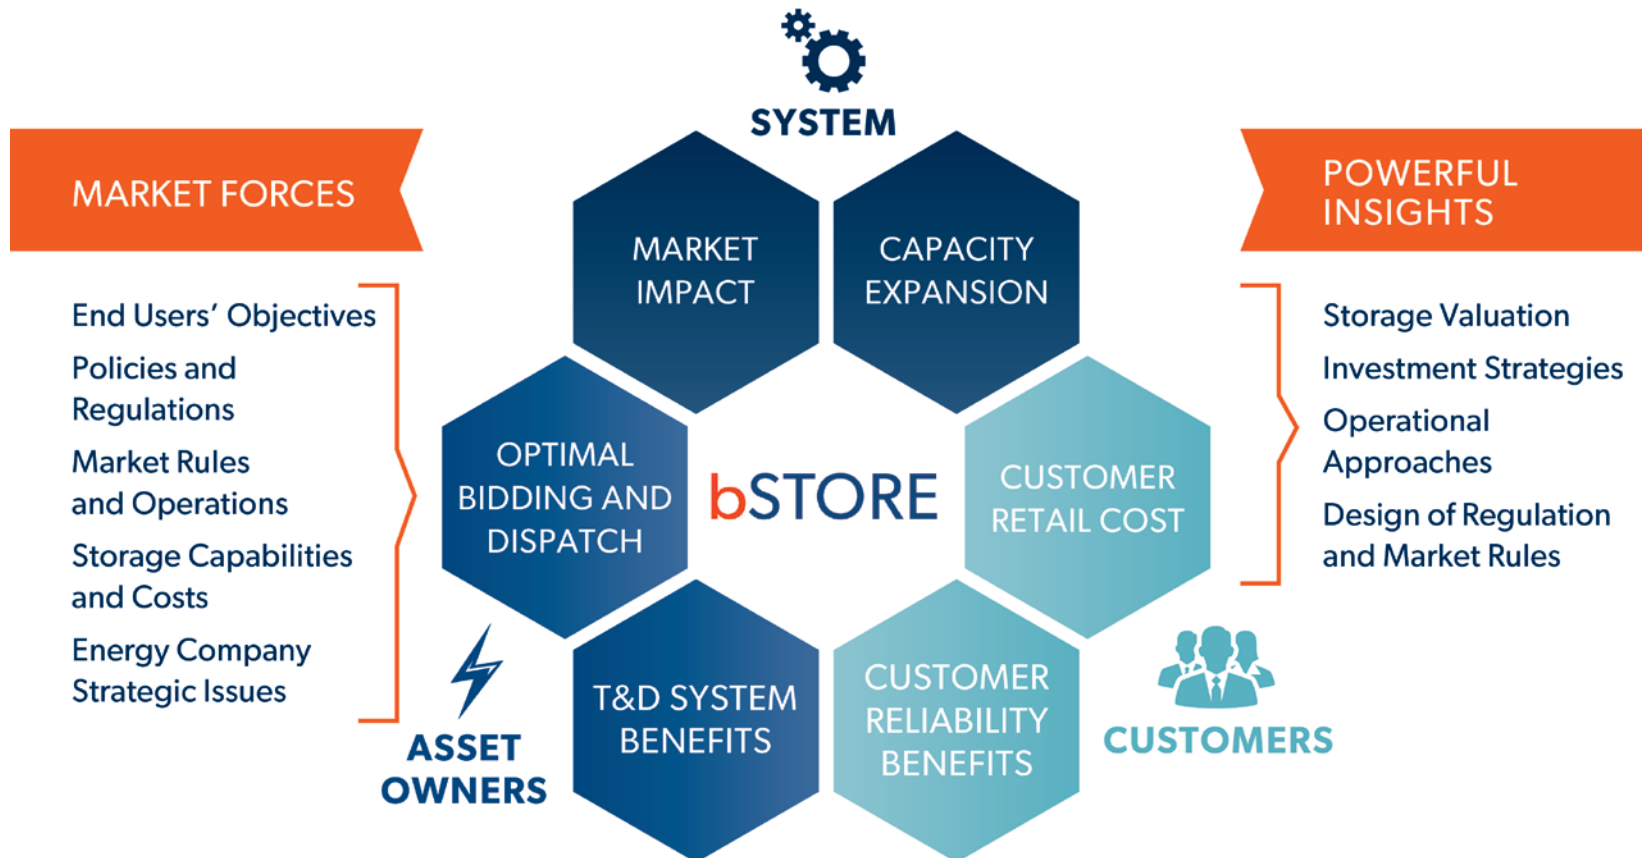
SYSTEM

MARKET FORCES

End Users' Objectives
Policies and Regulations
Market Rules and Operations
Storage Capabilities and Costs
Energy Company Strategic Issues

MARKET IMPACT

CAPACITY EXPANSION

OPTIMAL BIDDING AND DISPATCH

bSTORE

CUSTOMER RETAIL COST

T&D SYSTEM BENEFITS

CUSTOMER RELIABILITY BENEFITS

POWERFUL INSIGHTS

Storage Valuation
Investment Strategies
Operational Approaches
Design of Regulation and Market Rules

ASSET OWNERS

CUSTOMERS